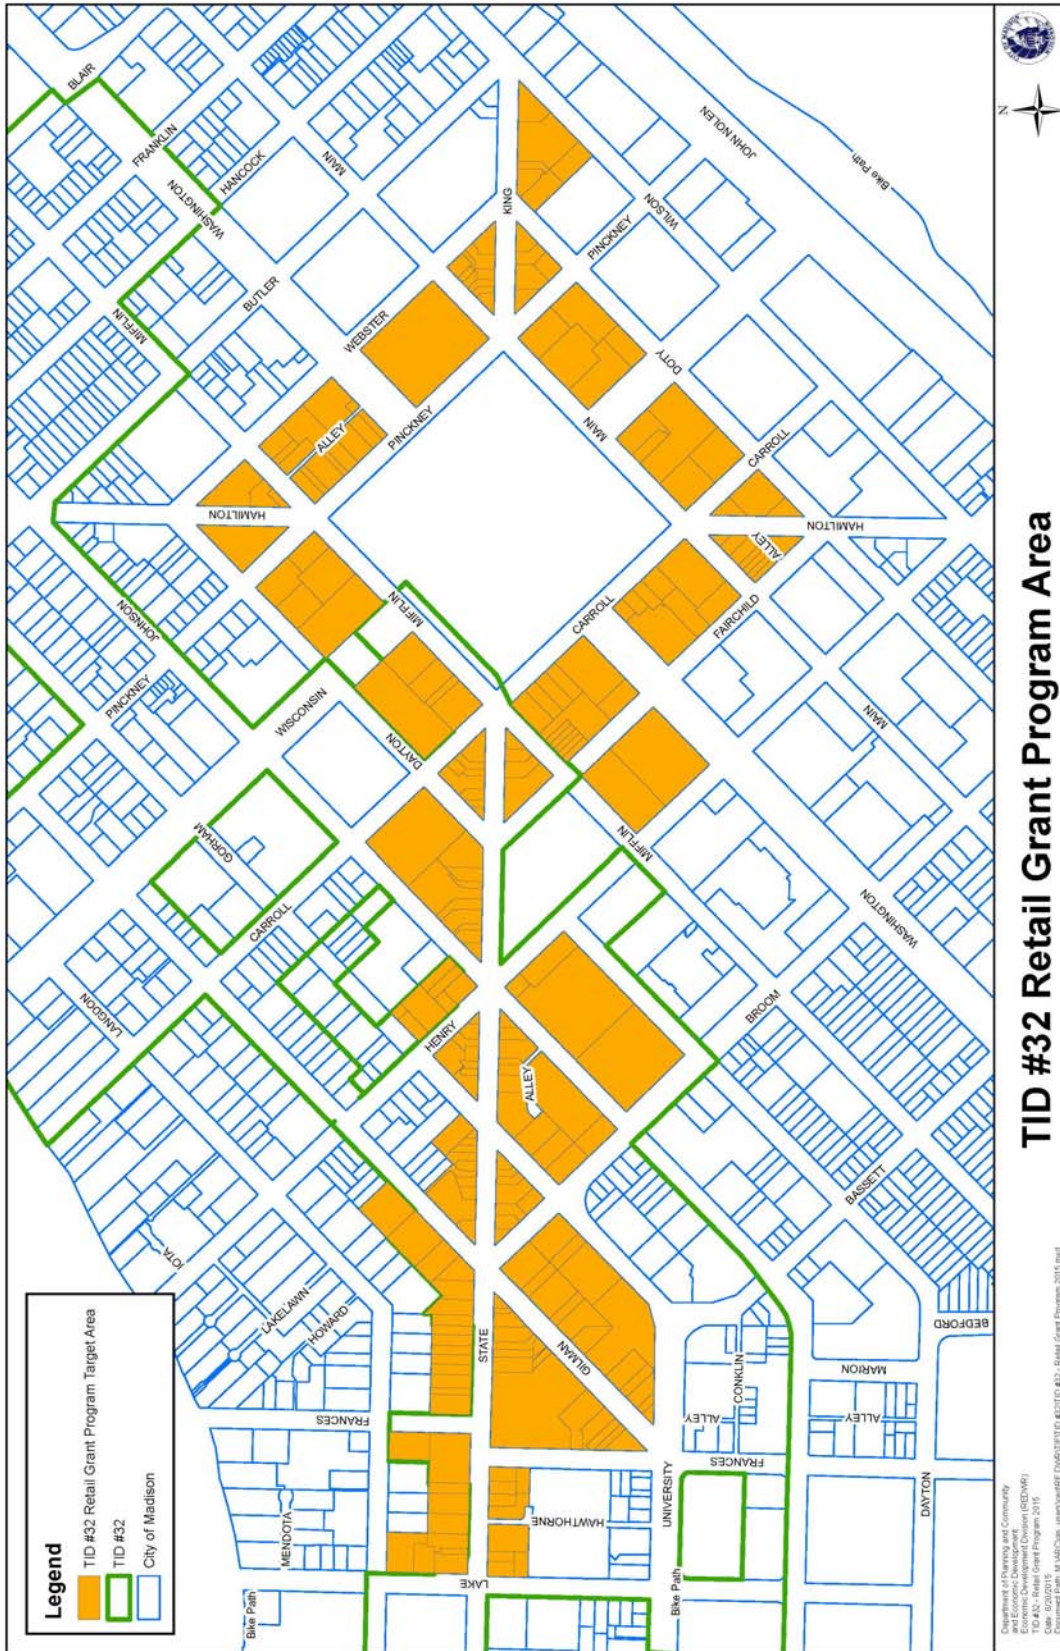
TID #32 Retail Grant Program Area

Legend
TID #32 Retail Grant Program Target Area
TID #32
City of Madison

BLAIR
FRANKLIN
HANCOCK
WASHINGTON
MAIN
JOHN NOLEN
Bike Path
KING
WILSON
PINCKNEY
BUTLER
WEBSTER
MIFFLIN
DOTY
MAIN
ALLEY
PINCKNEY
CARROLL
HAMILTON
HAMILTON
ALLEY
JOHNSON
MIFFLIN
CARROLL
FAIRCHILD
PINCKNEY
WISCONSIN
DAYTON
MAIN
GORHAM
MIFFLIN
WASHINGTON
CARROLL
BROOM
LANGDON
HENRY
ALLEY
BASSETT
IOTA
LAKELAWN
HOWARD
STATE
GILMAN
BEDFORD
MARION
CONKLIN
ALLEY
ALLEY
FRANCES
FRANCES
MENDOTA
HAWTHORNE
UNIVERSITY
DAYTON
LAKE
Bike Path
Bike Path

Department of Planning and Community and Economic Development
Economic Development Division (REDWR)
TID #32 - Retail Grant Program 2015
Date: 6/20/2015
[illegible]